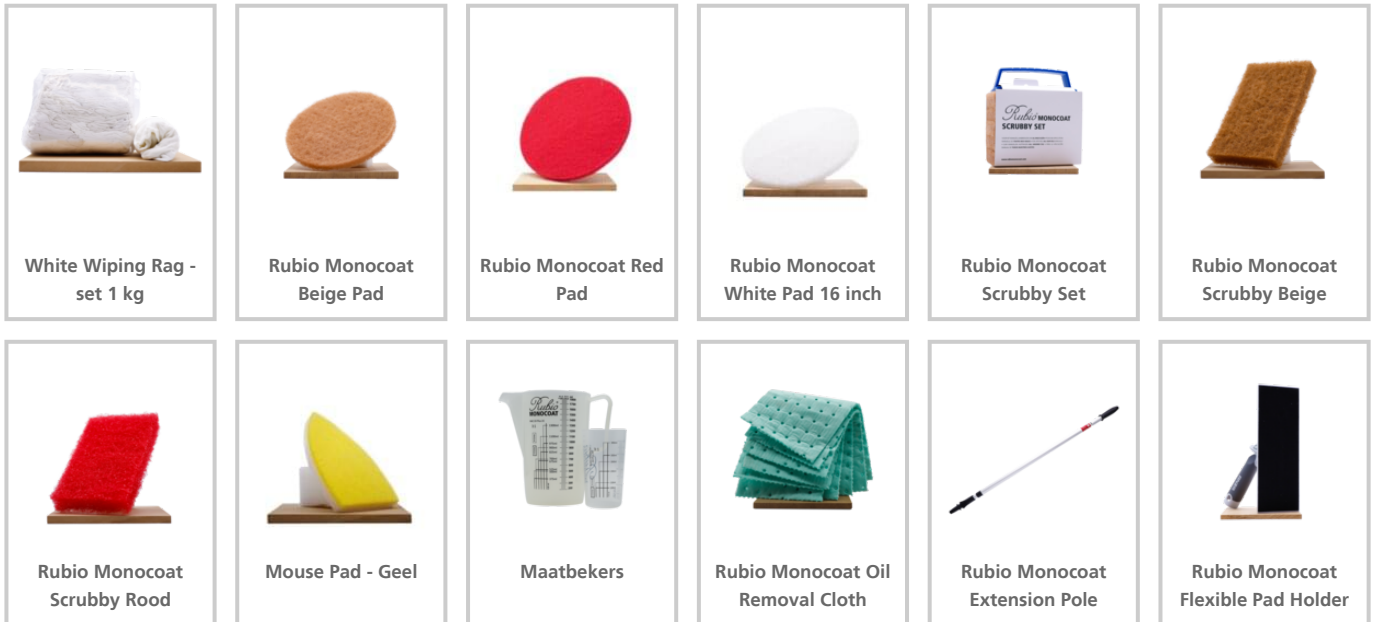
White Wiping Rag - set 1 kg

Rubio Monocoat Beige Pad

Rubio Monocoat Red Pad

Rubio Monocoat White Pad 16 inch

Rubio MONOCOAT SCRUBBY SET

Rubio Monocoat Scrubby Set

Rubio Monocoat Scrubby Beige

Rubio Monocoat Scrubby Rood

Mouse Pad - Geel

Rubio MONOCOAT

Maatbekers

Rubio Monocoat Oil Removal Cloth

Rubio Monocoat Extension Pole

Rubio Monocoat Flexible Pad Holder